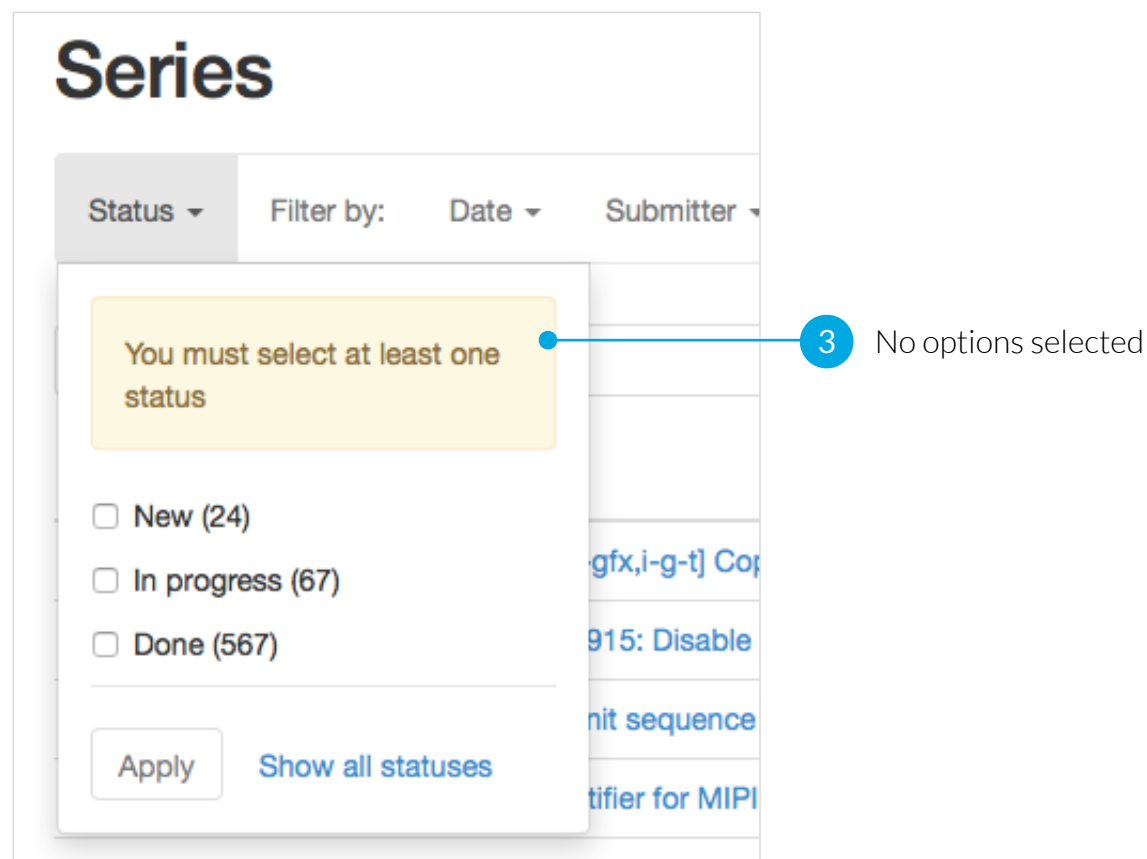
Series

Status Filter by: Date Submitter

You must select at least one status

3 No options selected

New (24)

In progress (67)

Done (567)

-gfx,i-g-t] Cop

915: Disable

nit sequence

tifier for MIPI

Apply Show all statuses